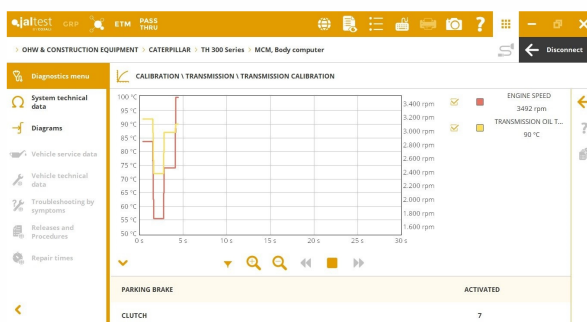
jaltest CRP ETM PASS THRU

> OHW & CONSTRUCTION EQUIPMENT > CATERPILLAR > TH 300 Series > MCM, Body computer

Disconnect

Diagnostics menu

System technical data

Diagrams

Vehicle service data

Vehicle technical data

Troubleshooting by symptoms

Releases and Procedures

Repair times

CALIBRATION \ TRANSMISSION \ TRANSMISSION CALIBRATION

100 °C
95 °C
90 °C
85 °C
80 °C
75 °C
70 °C
65 °C
60 °C
55 °C
50 °C

3,400 rpm
3,200 rpm
3,000 rpm
2,800 rpm
2,600 rpm
2,400 rpm
2,200 rpm
2,000 rpm
1,800 rpm
1,600 rpm

0 s 5 s 10 s 15 s 20 s 25 s 30 s

ENGINE SPEED
3492 rpm

TRANSMISSION OIL T...
90 °C

| PARKING BRAKE | ACTIVATED |
|---|---|
| CLUTCH | 7 |